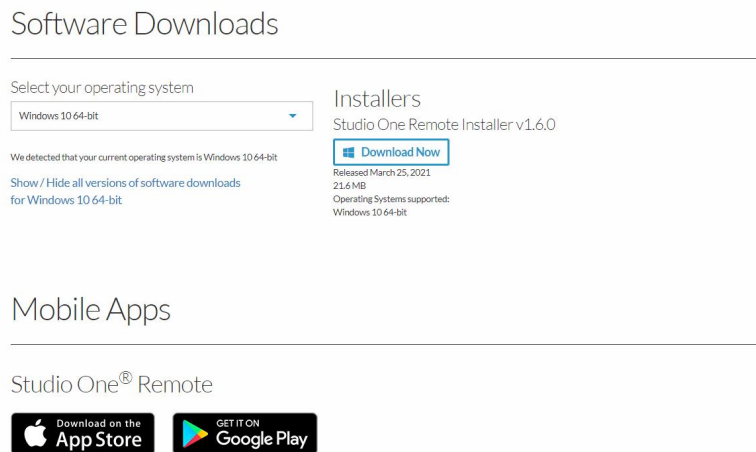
Software Downloads

Select your operating system

Windows 10 64-bit

We detected that your current operating system is Windows 10 64-bit

Show / Hide all versions of software downloads for Windows 10 64-bit

Installers

Studio One Remote Installer v1.6.0

Download Now

Released March 25, 2021
21.6 MB
Operating Systems supported:
Windows 10 64-bit

Mobile Apps

Studio One® Remote

Download on the App Store

GET IT ON Google Play